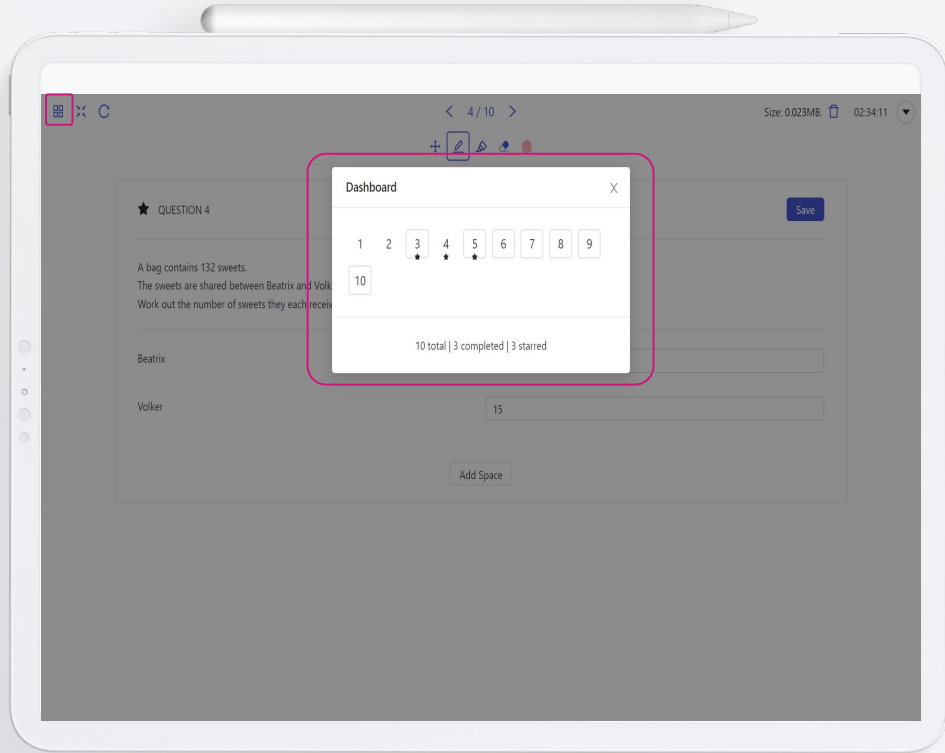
4 / 10

Size: 0.023MB. 02:34:11

QUESTION 4

Save

A bag contains 132 sweets.
The sweets are shared between Beatrix and Volk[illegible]
Work out the number of sweets they each receiv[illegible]

Beatrix

Volker

15

Add Space

Dashboard

X

1 2 3 4 5 6 7 8 9 10

10 total | 3 completed | 3 starred